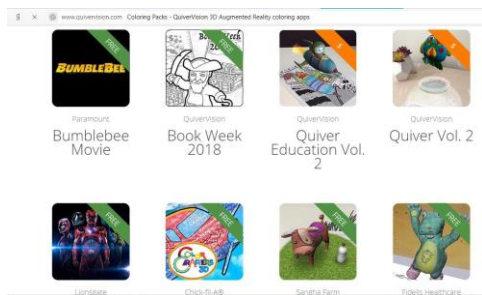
www.quivervision.com Coloring Packs - QuiverVision 3D Augmented Reality coloring apps

FREE
BUMBLEBEE
Paramount
Bumblebee Movie

FREE
Book Week
QuiverVision
Book Week 2018

$
QuiverVision
Quiver Education Vol. 2

$
QuiverVision
Quiver Vol. 2

FREE
Lionsgate

FREE
Chick-fil-A®

FREE
Sangha Farm

FREE
Fidelis Healthcare